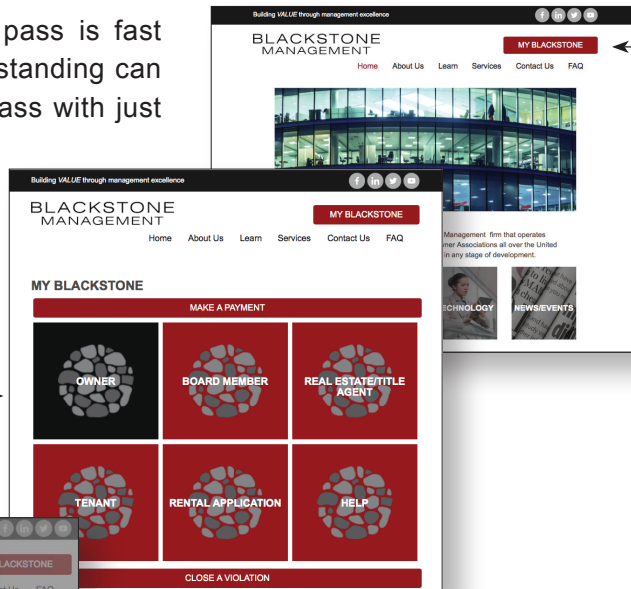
pass is fast
standing can
ass with just

Building VALUE through management excellence

BLACKSTONE
MANAGEMENT

MY BLACKSTONE

Home About Us Learn Services Contact Us FAQ

Management firm that operates
ner Associations all over the United
in any stage of development.

ECHNOLOGY

NEWS/EVENTS

Building VALUE through management excellence

BLACKSTONE
MANAGEMENT

MY BLACKSTONE

Home About Us Learn Services Contact Us FAQ

MY BLACKSTONE

MAKE A PAYMENT

OWNER

BOARD MEMBER

REAL ESTATE/TITLE AGENT

TENANT

RENTAL APPLICATION

HELP

CLOSE A VIOLATION

LACKSTONE